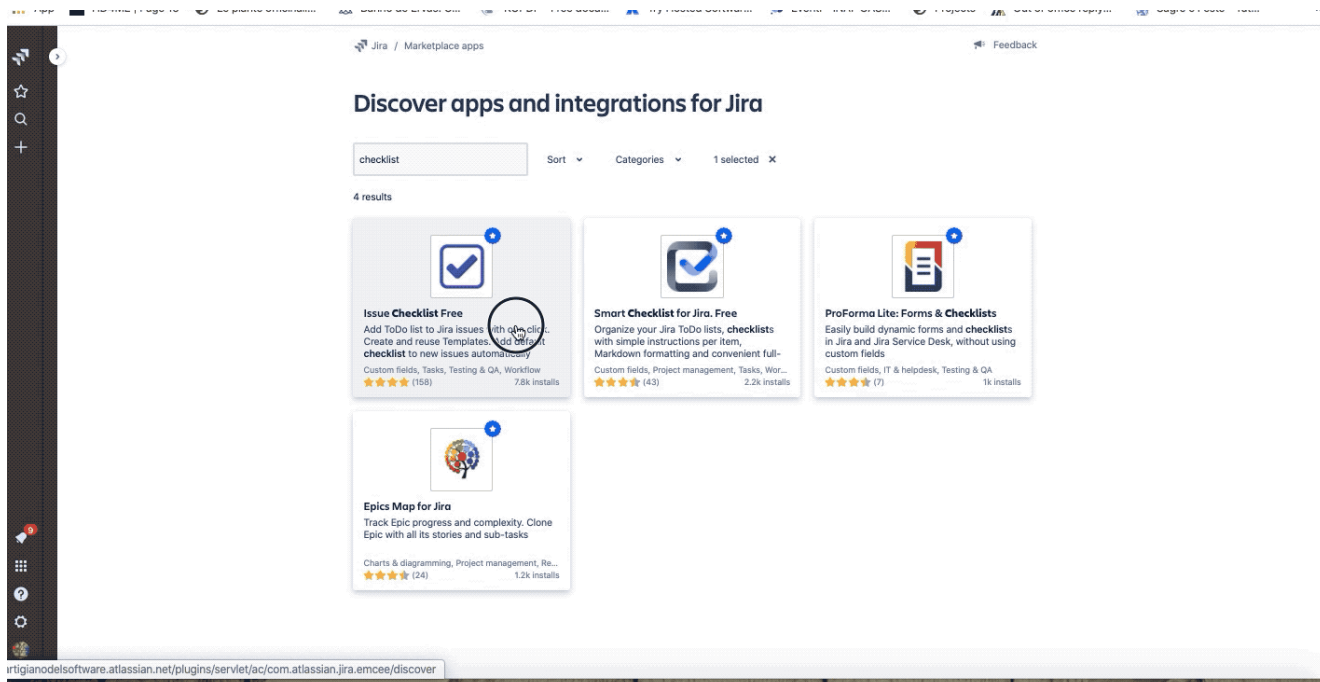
Jira / Marketplace apps

Feedback

Discover apps and integrations for Jira

checklist

Sort

Categories

1 selected

4 results

Issue Checklist Free
Add ToDo list to Jira issues with one click. Create and reuse Templates. Add default checklist to new issues automatically
Custom fields, Tasks, Testing & QA, Workflow
(158) 7.8k installs

Smart Checklist for Jira. Free
Organize your Jira ToDo lists, checklists with simple instructions per item, Markdown formatting and convenient full-
Custom fields, Project management, Tasks, Wor...
(43) 2.2k installs

ProForma Lite: Forms & Checklists
Easily build dynamic forms and checklists in Jira and Jira Service Desk, without using custom fields
Custom fields, IT & helpdesk, Testing & QA
(7) 1k installs

Epics Map for Jira
Track Epic progress and complexity. Clone Epic with all its stories and sub-tasks
Charts & diagramming, Project management, Re...
(24) 1.2k installs

9

artigianodelsoftware.atlassian.net/plugins/servlet/ac/com.atlassian.jira.emcee/discover